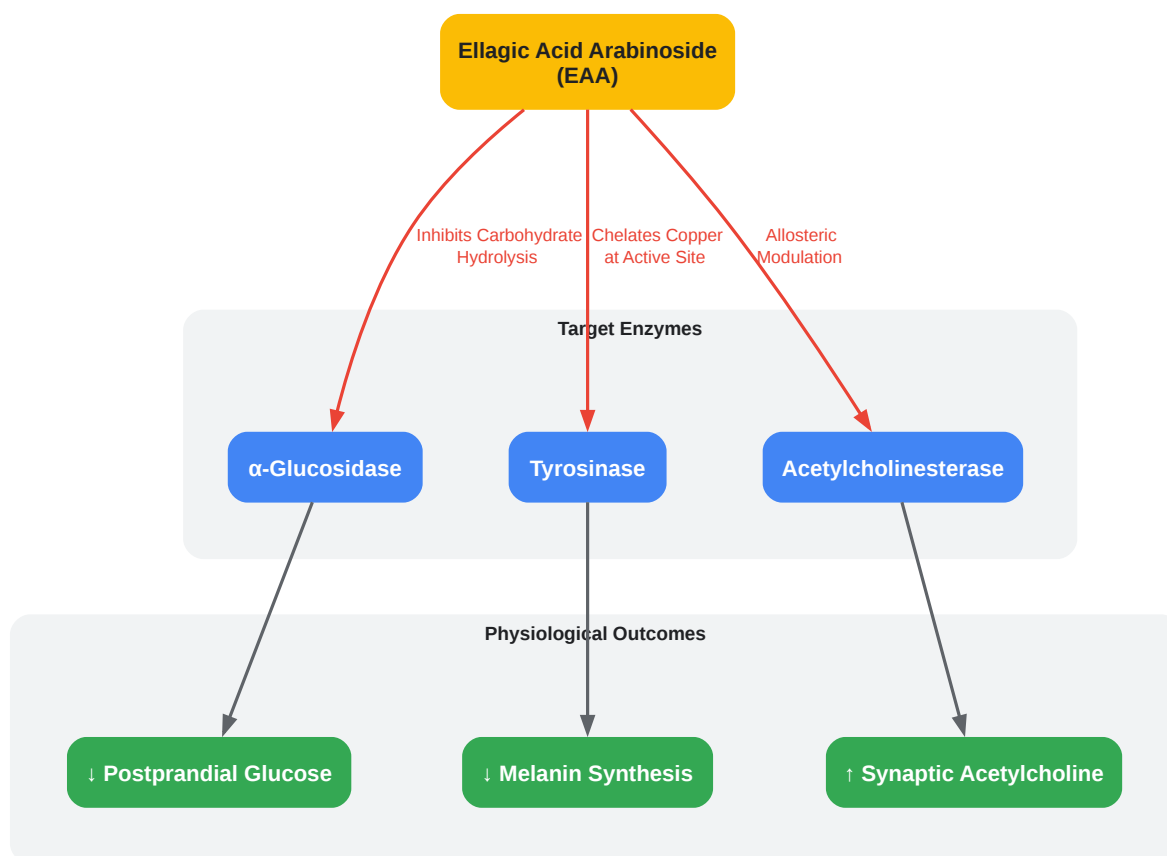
Ellagic Acid Arabinoside (EAA)

Inhibits Carbohydrate Hydrolysis

Chelates Copper at Active Site

Allosteric Modulation

Target Enzymes

α-Glucosidase

Tyrosinase

Acetylcholinesterase

Physiological Outcomes

↓ Postprandial Glucose

↓ Melanin Synthesis

↑ Synaptic Acetylcholine